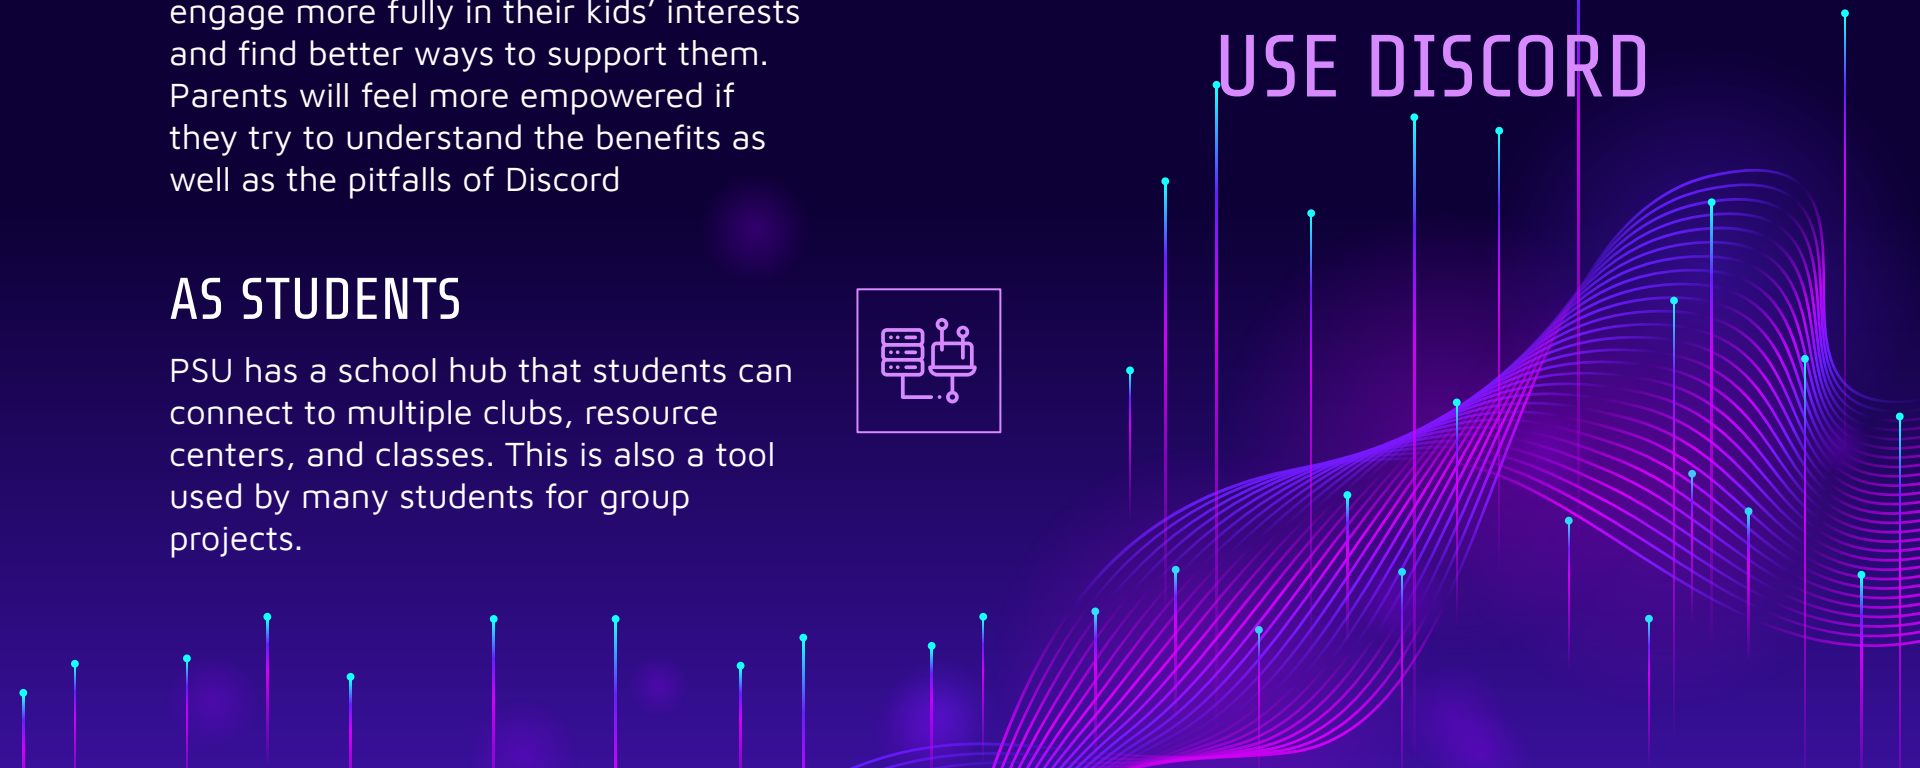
engage more fully in their kids' interests and find better ways to support them. Parents will feel more empowered if they try to understand the benefits as well as the pitfalls of Discord

USE DISCORD

AS STUDENTS

PSU has a school hub that students can connect to multiple clubs, resource centers, and classes. This is also a tool used by many students for group projects.